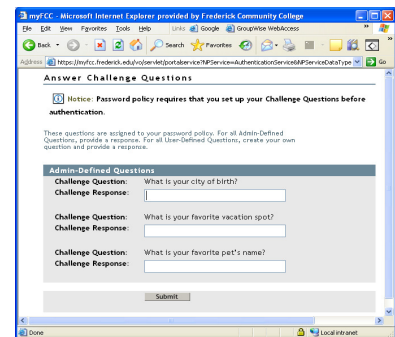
myFCC - Microsoft Internet Explorer provided by Frederick Community College

File Edit View Favorites Tools Help Links Google GroupWise WebAccess

Back Search Favorites

Address https://myfcc.frederick.edu/vo/servlet/portalservice?NPService=AuthenticationService&NPServiceDataType Go

Answer Challenge Questions

Notice: Password policy requires that you set up your Challenge Questions before authentication.

These questions are assigned to your password policy. For all Admin-Defined Questions, provide a response. For all User-Defined Questions, create your own question and provide a response.

Admin-Defined Questions

Challenge Question: What is your city of birth?
Challenge Response:

Challenge Question: What is your favorite vacation spot?
Challenge Response:

Challenge Question: What is your favorite pet's name?
Challenge Response:

Submit

Done Local intranet